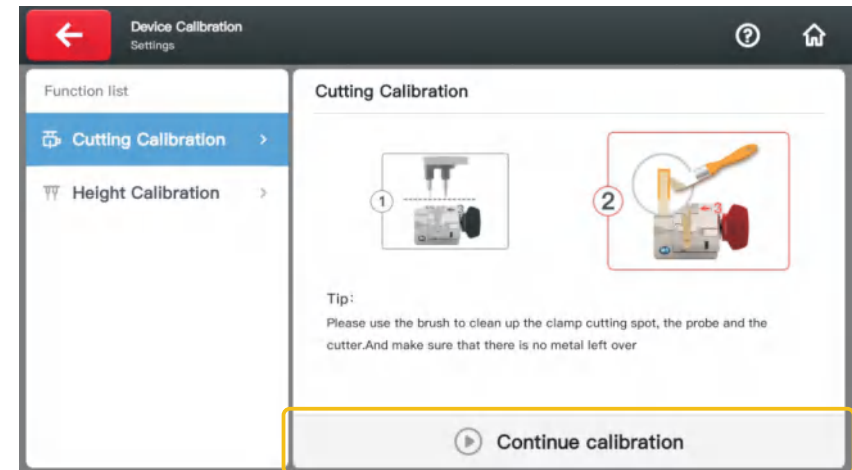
Device Calibration
Settings

Function list

Cutting Calibration >

Height Calibration >

Cutting Calibration

1

2

3

Tip:
Please use the brush to clean up the clamp cutting spot, the probe and the cutter.And make sure that there is no metal left over

Continue calibration